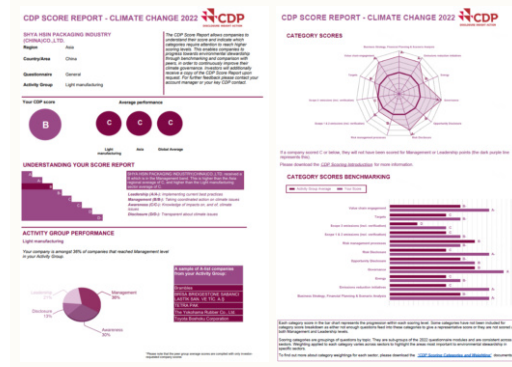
CDP SCORE REPORT - CLIMATE CHANGE 2022

CDP

SHYA HSIN PACKAGING INDUSTRY (CHINA)CO.,LTD.

| Region | Asia |
|---|---|
| Country/Area | China |
| Questionnaire | General |
| Activity Group | Light manufacturing |

The CDP Score Report allows companies to understand their score and indicate which categories require attention to reach higher scoring levels. This enables companies to progress towards environmental stewardship through benchmarking and comparison with peers, in order to continuously improve their climate governance. Investors will additionally receive a copy of the CDP Score Report upon request. For further feedback please contact your account manager or your CDP contact.

Your CDP score

B

Average performance

C C C

Light manufacturing Asia Global Average

UNDERSTANDING YOUR SCORE REPORT

SHYA HSIN PACKAGING INDUSTRY (CHINA)CO.,LTD. received a B which is in the Management band. This is higher than the Asia regional average of C, and higher than the Light manufacturing sector average of C.

Leadership (A/A-): Implementing current best practices
Management (B/B-): Taking coordinated action on climate issues
Awareness (C/C-): Knowledge of impacts on, and of, climate issues
Disclosure (D/D-): Transparent about climate issues

ACTIVITY GROUP PERFORMANCE

Light manufacturing

Your company is amongst 36% of companies that reached Management level in your Activity Group.

Leadership 6%
Disclosure 15%
Management 36%
Awareness 40%

A sample of A-list companies from your Activity Group:
BRIDGESTONE SABANCI LASTIK SAN. VE TIC. A.Ş.
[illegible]
The Yokohama Rubber Co., Ltd
Toyoda Boshoku Corporation

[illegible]

CDP SCORE REPORT - CLIMATE CHANGE 2022

CDP

CATEGORY SCORES

If a company scored C or below, they will not have been scored for Management or Leadership points (the dark purple line represents this).

Please download the CDP Scoring Introduction for more information.

CATEGORY SCORES BENCHMARKING

Activity Group Average Your Score

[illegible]

Each category score in the bar chart represents the progression within each scoring level. Some categories have not been included for category score breakdown as either not enough questions feed into these categories to give a representative score or they are not scored at both Management and Leadership levels.

Scoring categories are groupings of questions by topic. They are sub-groups of the 2022 questionnaire modules and are consistent across sectors. Weighting applied to each category varies across sectors to highlight the areas most important to environmental stewardship in specific sectors.

To find out more about category weightings for each sector, please download the 2022 Scoring Categories and Weightings document.